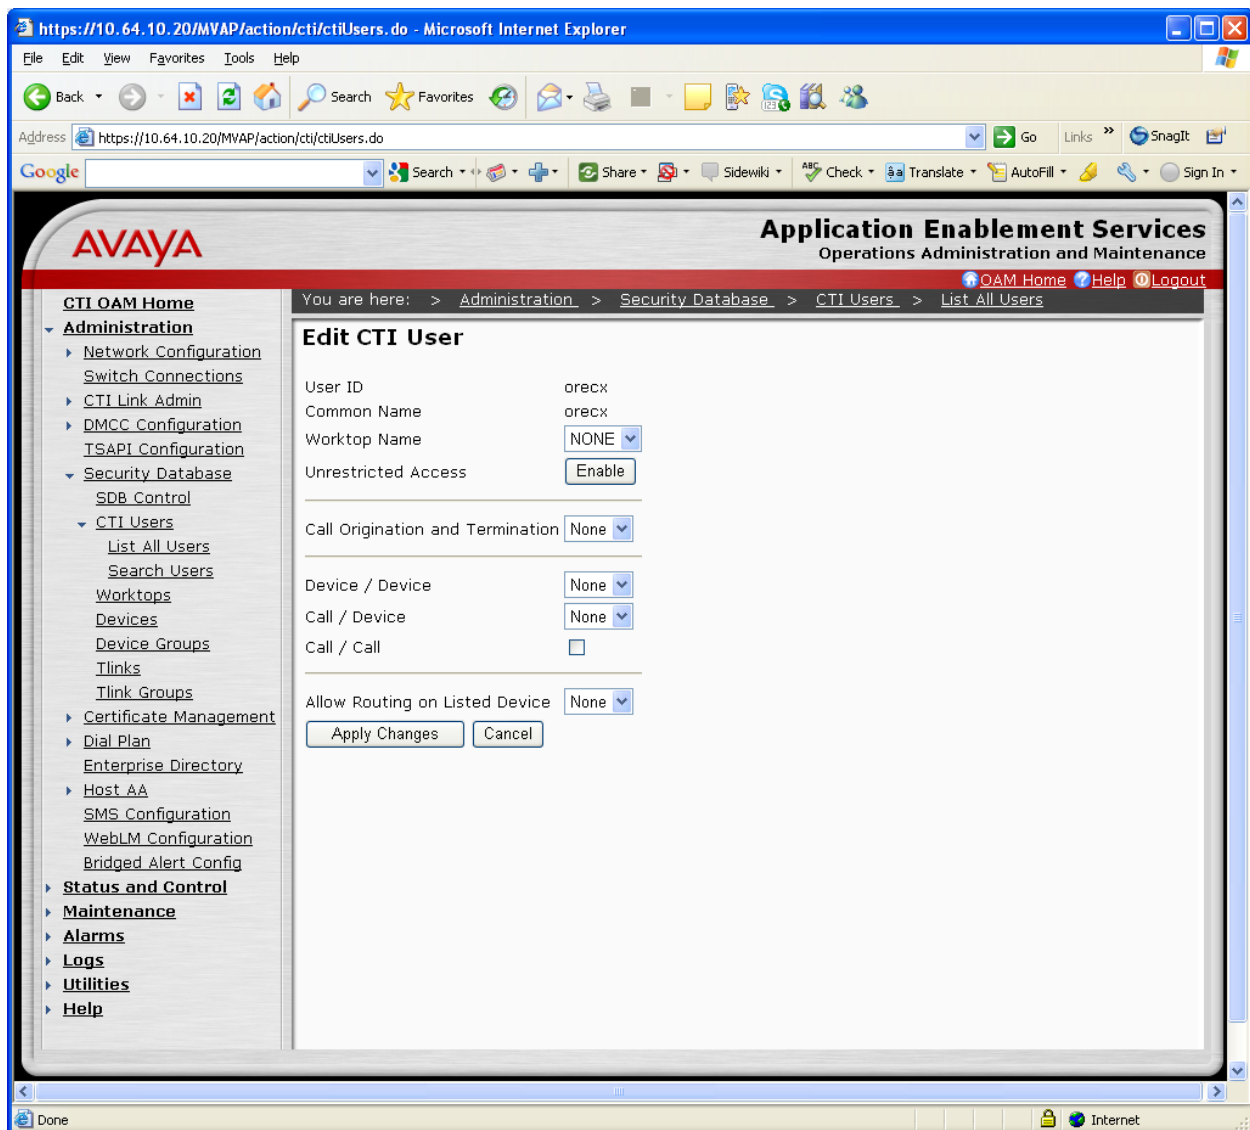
https://10.64.10.20/MVAP/action/cti/ctiUsers.do - Microsoft Internet Explorer

File Edit View Favorites Tools Help

Back Search Favorites

Address https://10.64.10.20/MVAP/action/cti/ctiUsers.do Go Links SnagIt

Google Search Share Sidewiki Check Translate AutoFill Sign In

AVAYA

Application Enablement Services
Operations Administration and Maintenance

OAM Home Help Logout

CTI OAM Home
Administration
Network Configuration
Switch Connections
CTI Link Admin
DMCC Configuration
TSAPI Configuration
Security Database
SDB Control
CTI Users
List All Users
Search Users
Worktops
Devices
Device Groups
Tlinks
Tlink Groups
Certificate Management
Dial Plan
Enterprise Directory
Host AA
SMS Configuration
WebLM Configuration
Bridged Alert Config
Status and Control
Maintenance
Alarms
Logs
Utilities
Help

You are here: > Administration > Security Database > CTI Users > List All Users

Edit CTI User

User ID orecx
Common Name orecx
Worktop Name NONE
Unrestricted Access Enable

Call Origination and Termination None

Device / Device None
Call / Device None
Call / Call

Allow Routing on Listed Device None

Apply Changes Cancel

Done Internet